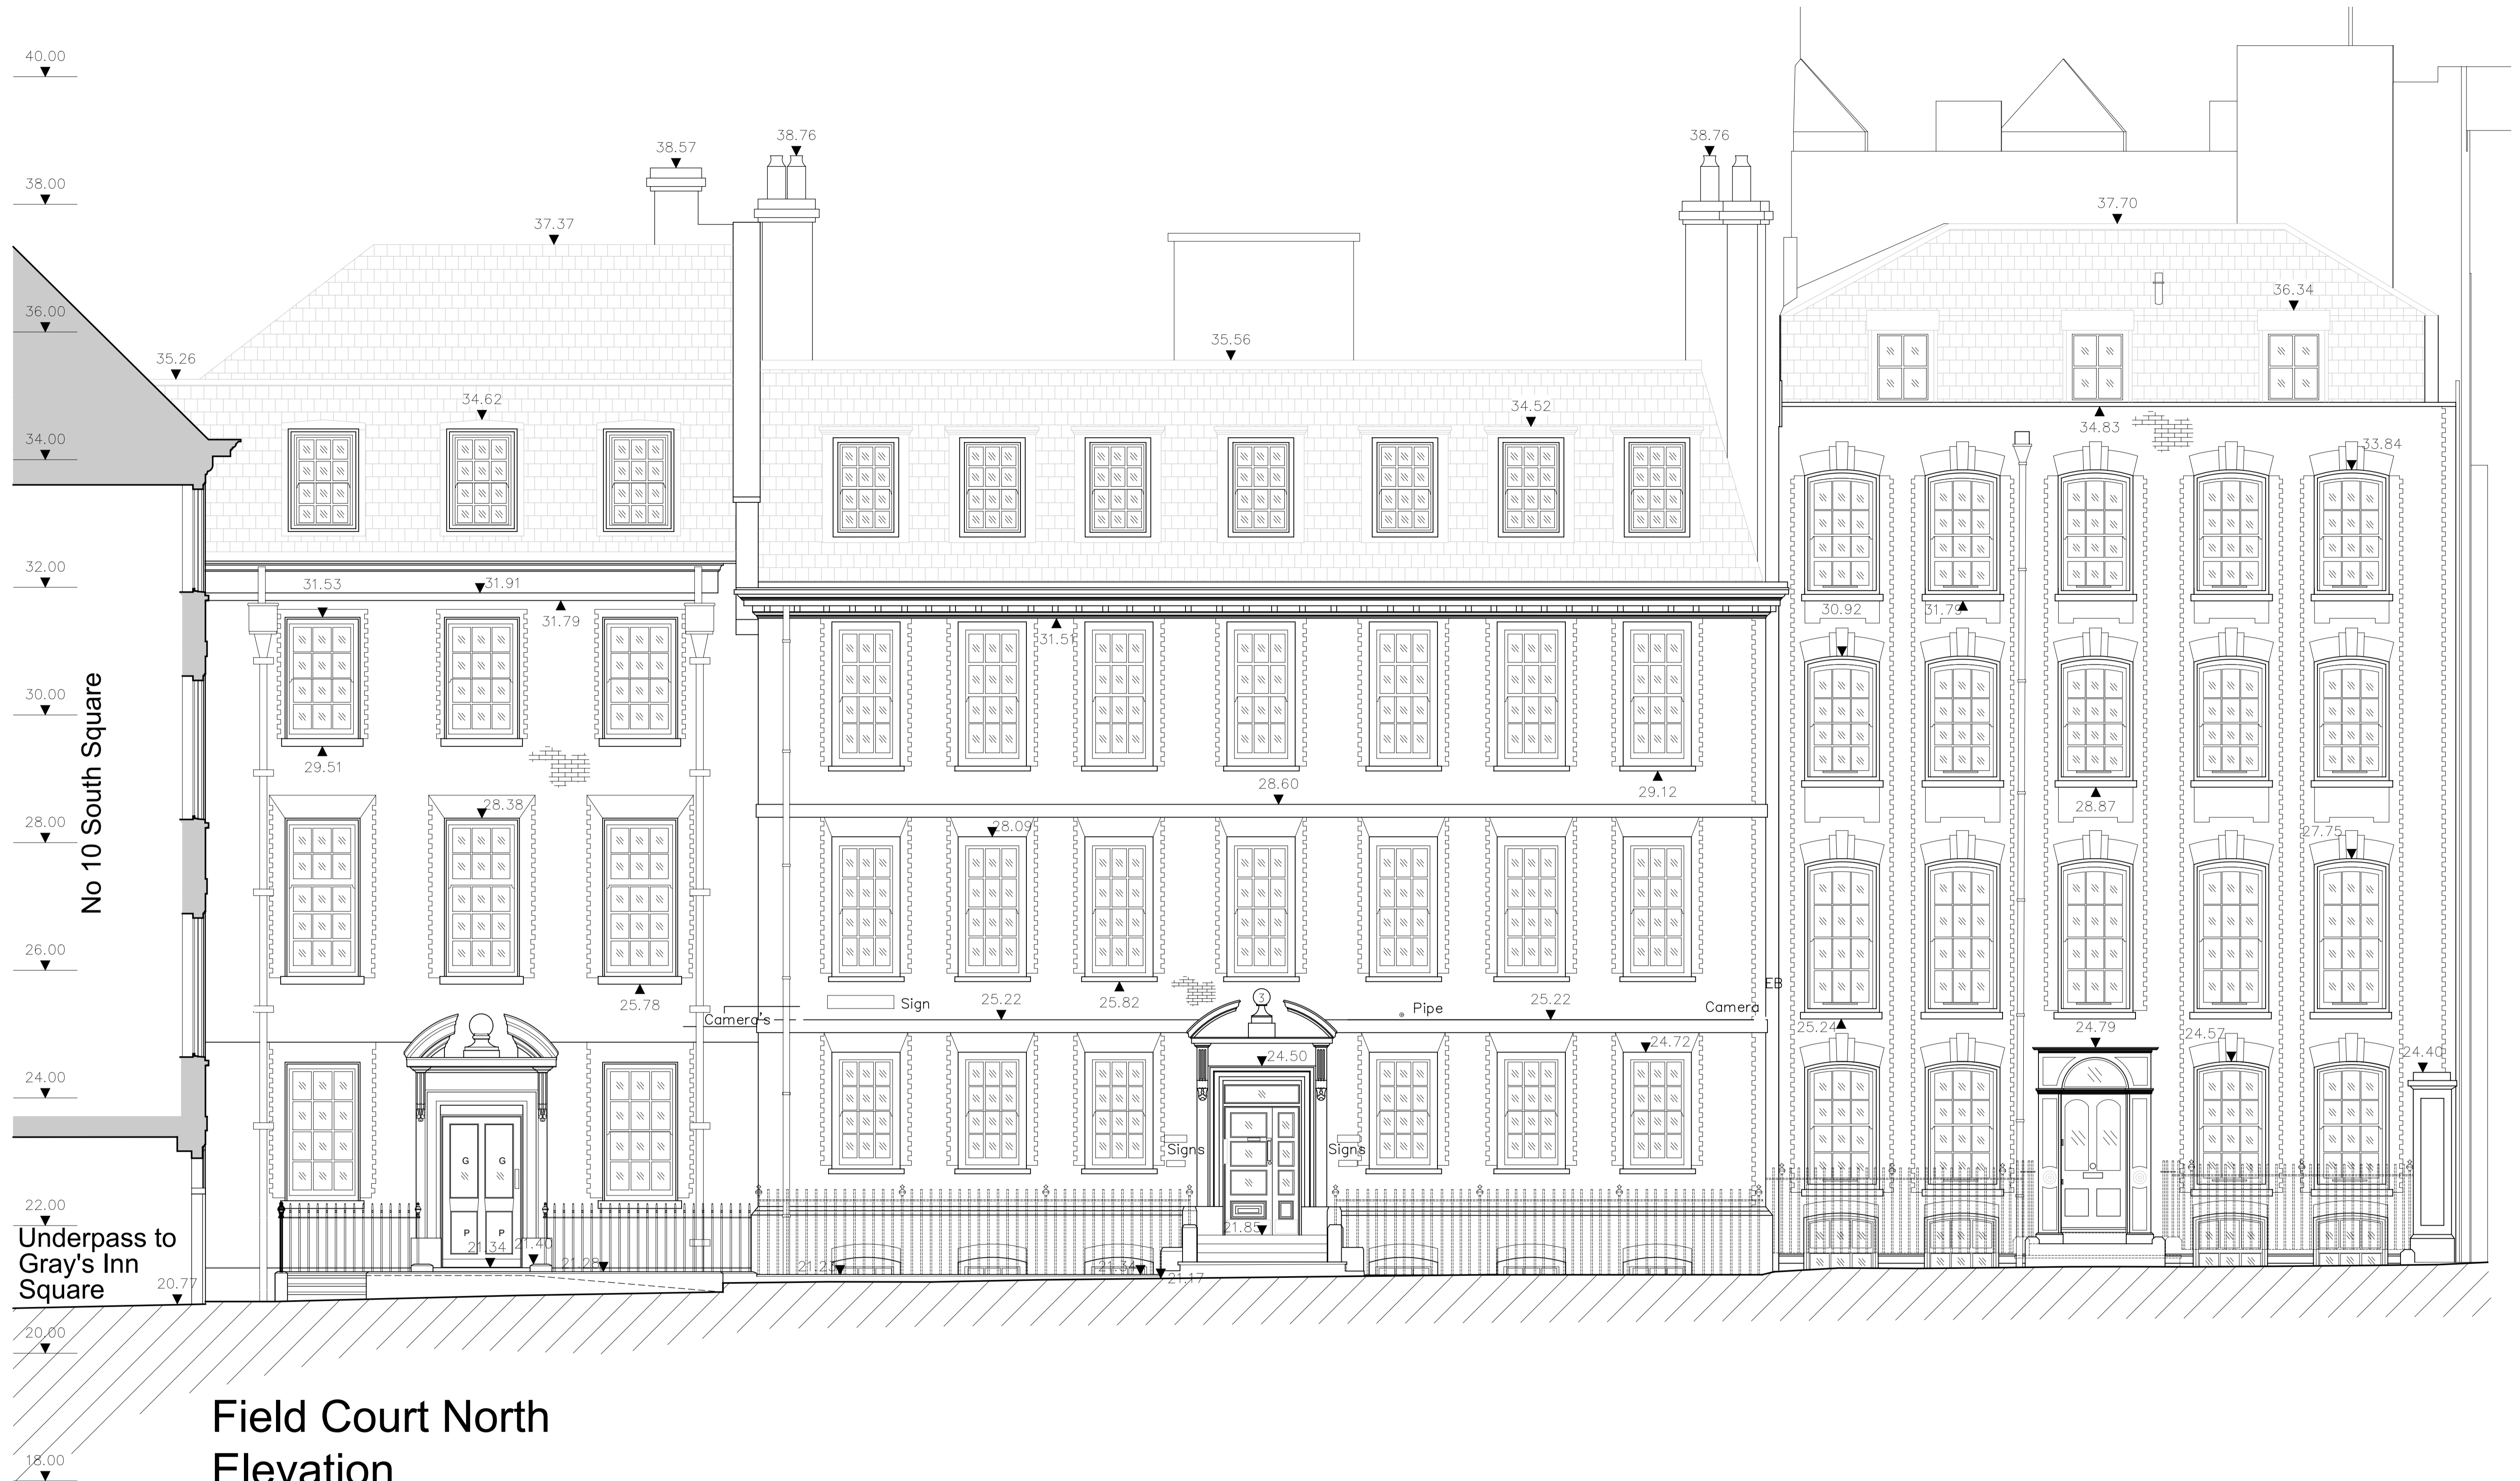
40.00
38.00
36.00
34.00
32.00
30.00
28.00
26.00
24.00
22.00
20.00
18.00

No 10 South Square

38.57
38.76
38.76
37.37
37.70
36.34
35.26
35.56
34.62
34.52
34.83
33.84
31.53
31.91
31.79
31.51
30.92
31.79
29.51
28.60
29.12
28.38
28.09
28.87
27.75
25.78
Sign
25.22
25.82
Pipe
25.22
Camera
EB
Camera's
25.24
24.79
24.57
24.40
24.50
24.72
Signs
Signs
G G
P P
21.34
21.40
21.28
21.23
21.85
21.34
21.17

Underpass to Gray's Inn Square
20.77

Field Court North Elevation